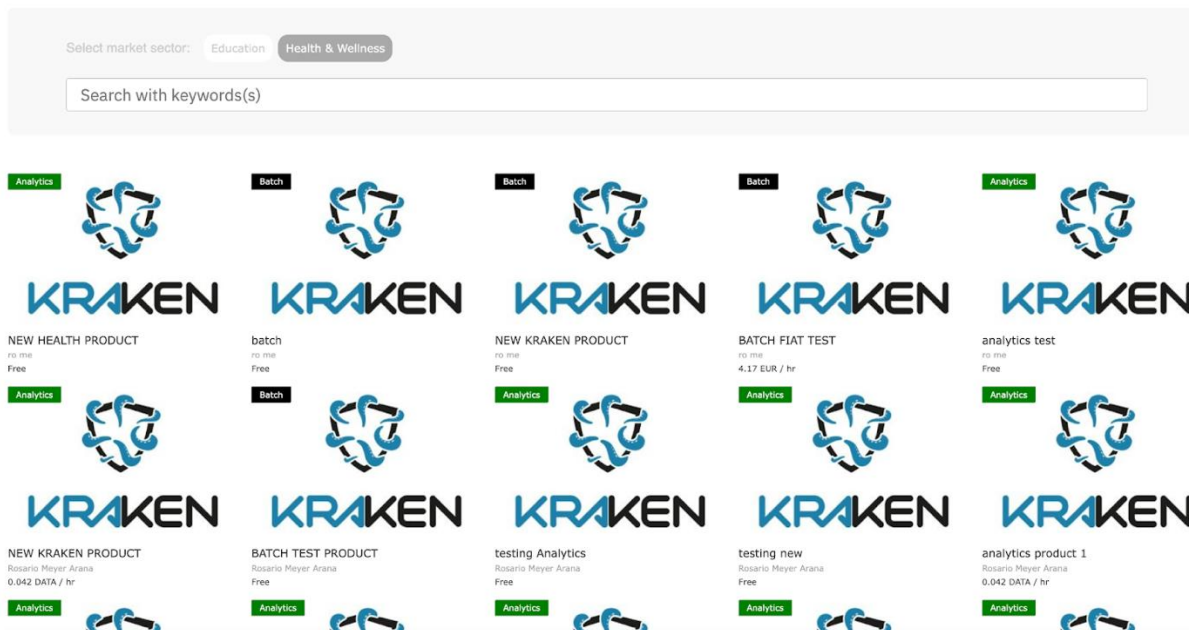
Select market sector: Education Health & Wellness

Search with keywords(s)

Analytics
KRAKEN
NEW HEALTH PRODUCT
ro me
Free

Batch
KRAKEN
batch
ro me
Free

Batch
KRAKEN
NEW KRAKEN PRODUCT
ro me
Free

Batch
KRAKEN
BATCH FIAT TEST
ro me
4.17 EUR / hr

Analytics
KRAKEN
analytics test
ro me
Free

Analytics
KRAKEN
NEW KRAKEN PRODUCT
Rosario Meyer Arana
0.042 DATA / hr

Batch
KRAKEN
BATCH TEST PRODUCT
Rosario Meyer Arana
Free

Analytics
KRAKEN
testing Analytics
Rosario Meyer Arana
Free

Analytics
KRAKEN
testing new
Rosario Meyer Arana
Free

Analytics
KRAKEN
analytics product 1
Rosario Meyer Arana
0.042 DATA / hr

Analytics

Analytics

Analytics

Analytics

Analytics